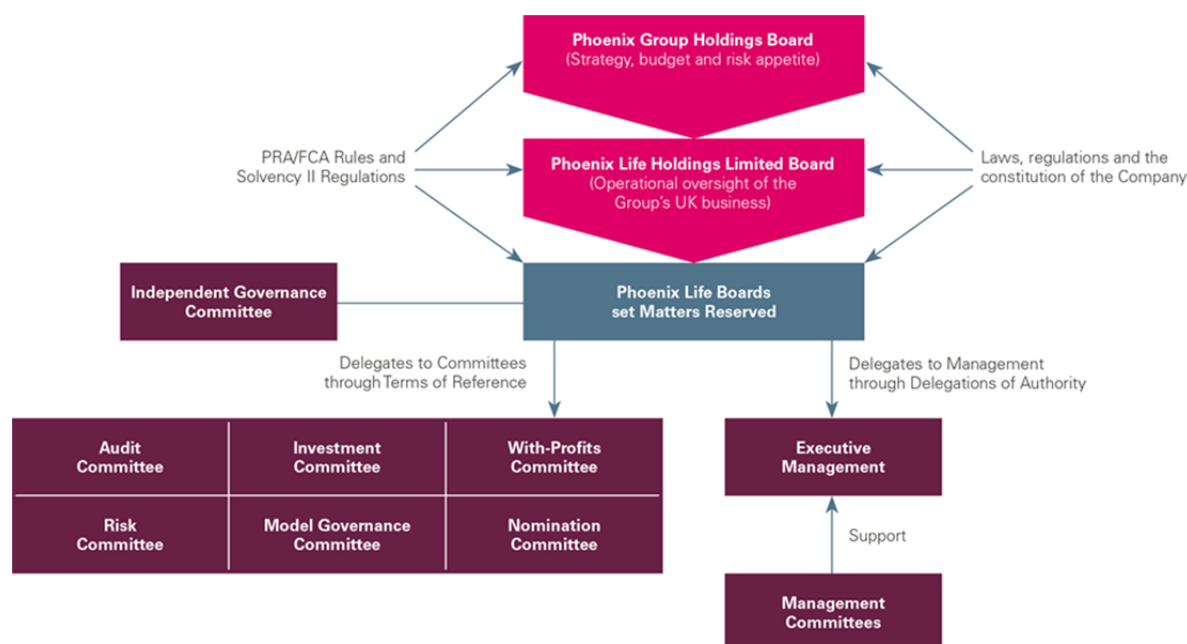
Phoenix Group Holdings Board
(Strategy, budget and risk appetite)

PRA/FCA Rules and Solvency II Regulations

Phoenix Life Holdings Limited Board
(Operational oversight of the Group's UK business)

Laws, regulations and the constitution of the Company

Independent Governance Committee

Phoenix Life Boards set Matters Reserved

Delegates to Committees through Terms of Reference

Delegates to Management through Delegations of Authority

| Audit Committee | Investment Committee | With-Profits Committee |
|---|---|---|
| Risk Committee | Model Governance Committee | Nomination Committee |

Executive Management

Support

Management Committees